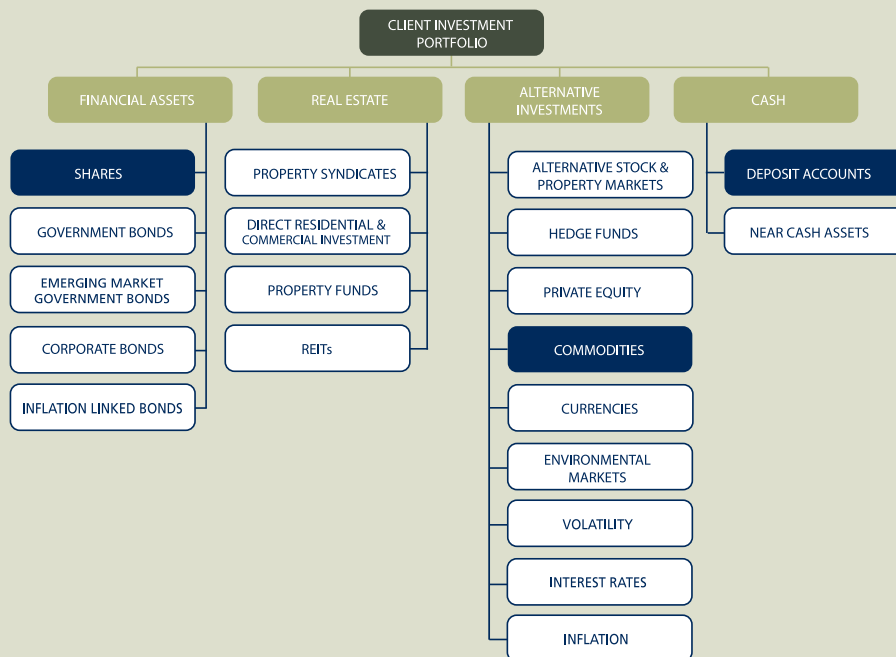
CLIENT INVESTMENT PORTFOLIO

FINANCIAL ASSETS

SHARES

GOVERNMENT BONDS

EMERGING MARKET GOVERNMENT BONDS

CORPORATE BONDS

INFLATION LINKED BONDS

REAL ESTATE

PROPERTY SYNDICATES

DIRECT RESIDENTIAL & COMMERCIAL INVESTMENT

PROPERTY FUNDS

REITs

ALTERNATIVE INVESTMENTS

ALTERNATIVE STOCK & PROPERTY MARKETS

HEDGE FUNDS

PRIVATE EQUITY

COMMODITIES

CURRENCIES

ENVIRONMENTAL MARKETS

VOLATILITY

INTEREST RATES

INFLATION

CASH

DEPOSIT ACCOUNTS

NEAR CASH ASSETS